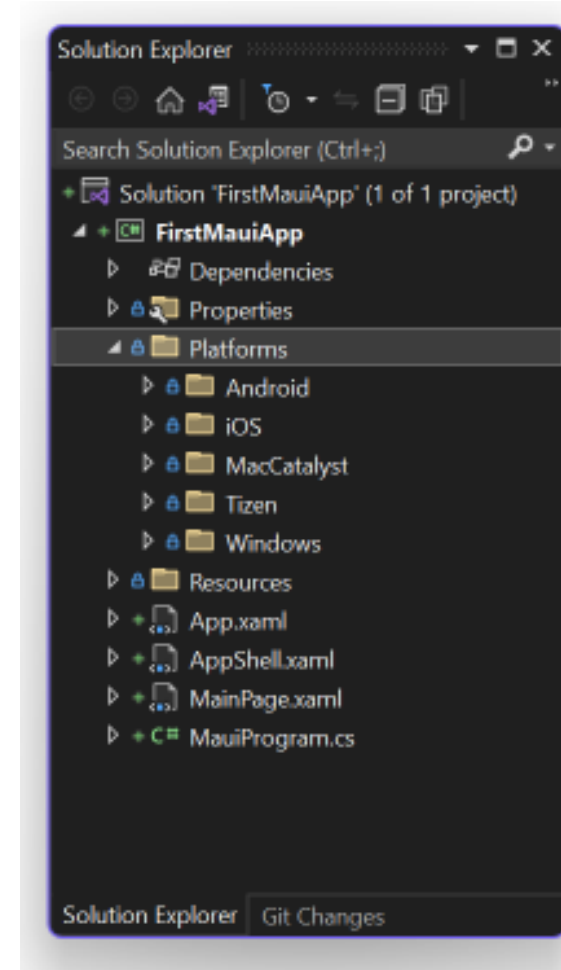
Solution Explorer

Search Solution Explorer (Ctrl+;)

Solution 'FirstMauiApp' (1 of 1 project)
FirstMauiApp
Dependencies
Properties
Platforms
Android
iOS
MacCatalyst
Tizen
Windows
Resources
App.xaml
AppShell.xaml
MainPage.xaml
MauiProgram.cs

Solution Explorer
Git Changes